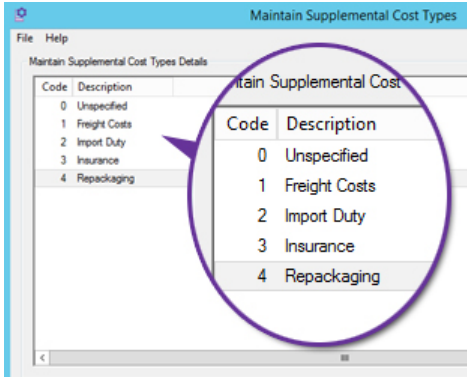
Maintain Supplemental Cost Types

File Help

Maintain Supplemental Cost Types Details

| Code | Description |
|---|---|
| 0 | Unspecified |
| 1 | Freight Costs |
| 2 | Import Duty |
| 3 | Insurance |
| 4 | Repackaging |

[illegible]tain Supplemental Cost

| Code | Description |
|---|---|
| 0 | Unspecified |
| 1 | Freight Costs |
| 2 | Import Duty |
| 3 | Insurance |
| 4 | Repackaging |